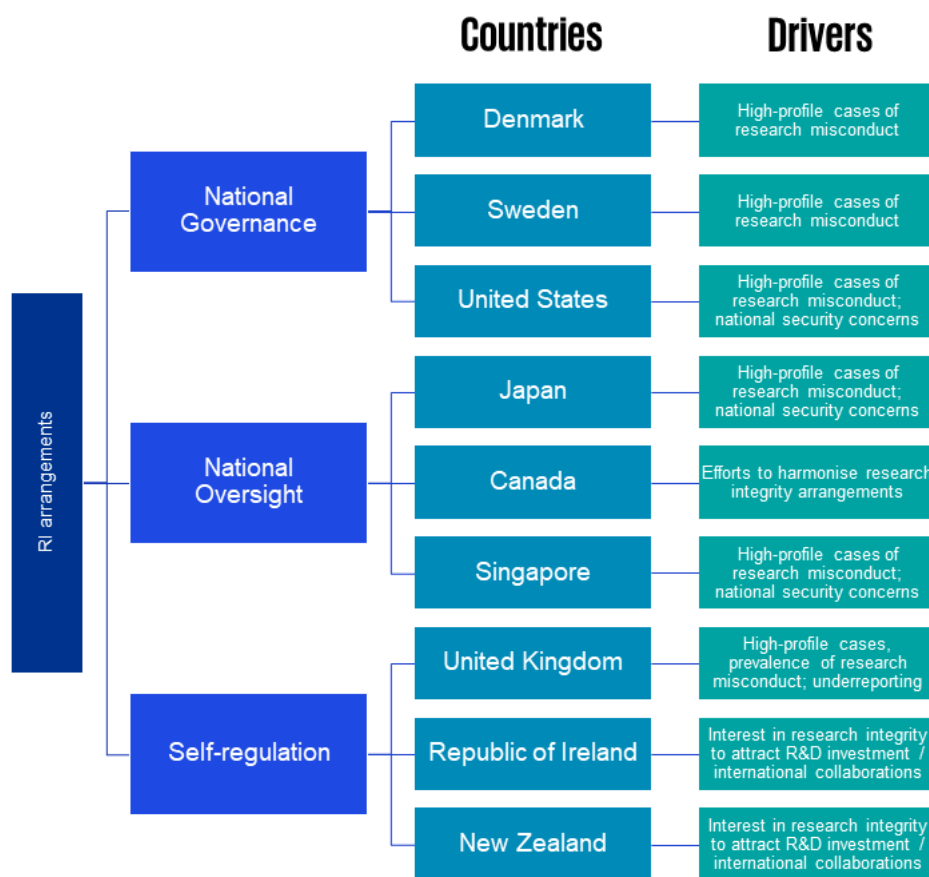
Countries

Drivers

RI arrangements

National Governance

Denmark

High-profile cases of research misconduct

Sweden

High-profile cases of research misconduct

United States

High-profile cases of research misconduct; national security concerns

National Oversight

Japan

High-profile cases of research misconduct; national security concerns

Canada

Efforts to harmonise research integrity arrangements

Singapore

High-profile cases of research misconduct; national security concerns

Self-regulation

United Kingdom

High-profile cases, prevalence of research misconduct; underreporting

Republic of Ireland

Interest in research integrity to attract R&D investment / international collaborations

New Zealand

Interest in research integrity to attract R&D investment / international collaborations